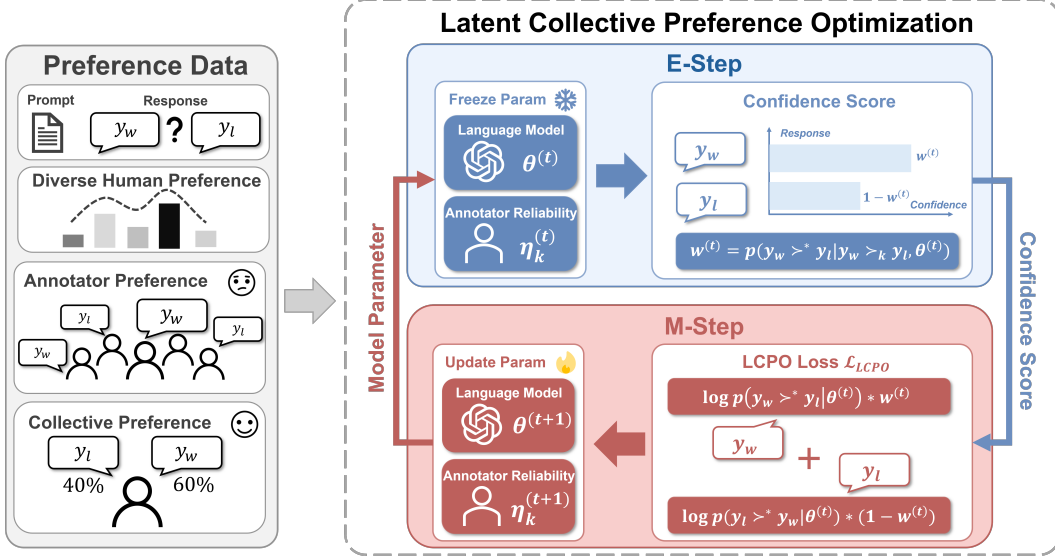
Preference Data

Prompt

Response

$y_w$ ? $y_l$

Diverse Human Preference

Annotator Preference

$y_l$ $y_w$ $y_l$ $y_w$

Collective Preference

$y_l$ $y_w$

40% 60%

Latent Collective Preference Optimization

E-Step

Freeze Param

Language Model

$\theta^{(t)}$

Annotator Reliability

$\eta_k^{(t)}$

Confidence Score

Response

$y_w$

$w^{(t)}$

$y_l$

$1-w^{(t)}$

Confidence

$w^{(t)} = p(y_w \succ^* y_l | y_w \succ_k y_l, \theta^{(t)})$

Model Parameter

Confidence Score

M-Step

Update Param

Language Model

$\theta^{(t+1)}$

Annotator Reliability

$\eta_k^{(t+1)}$

LCPO Loss $\mathcal{L}_{LCPO}$

$\log p(y_w \succ^* y_l | \theta^{(t)}) * w^{(t)}$

$y_w$

+

$y_l$

$\log p(y_l \succ^* y_w | \theta^{(t)}) * (1-w^{(t)})$